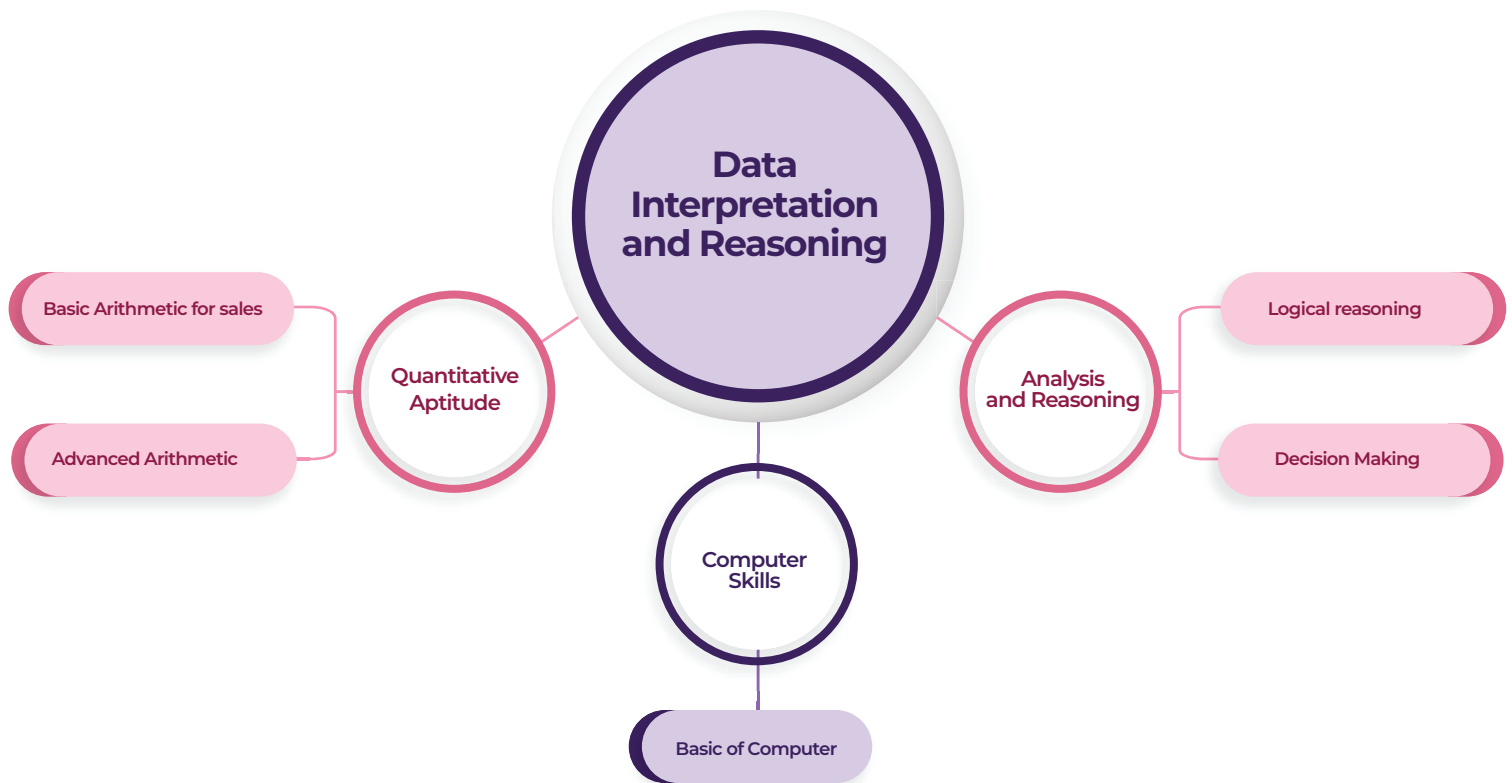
Data Interpretation and Reasoning

Basic Arithmetic for sales

Advanced Arithmetic

Quantitative Aptitude

Computer Skills

Basic of Computer

Analysis and Reasoning

Logical reasoning

Decision Making